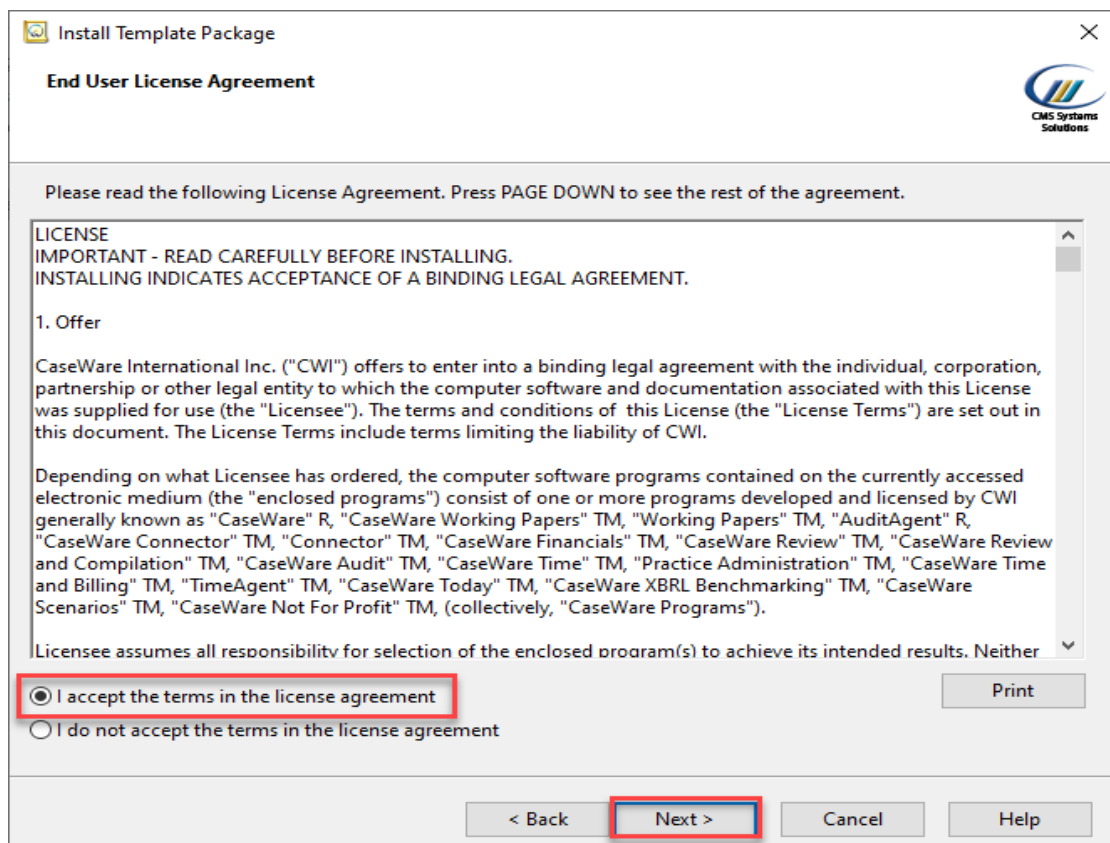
Install Template Package

End User License Agreement

CMS Systems Solutions

Please read the following License Agreement. Press PAGE DOWN to see the rest of the agreement.

LICENSE
IMPORTANT - READ CAREFULLY BEFORE INSTALLING.
INSTALLING INDICATES ACCEPTANCE OF A BINDING LEGAL AGREEMENT.

1. Offer

CaseWare International Inc. ("CWI") offers to enter into a binding legal agreement with the individual, corporation, partnership or other legal entity to which the computer software and documentation associated with this License was supplied for use (the "Licensee"). The terms and conditions of this License (the "License Terms") are set out in this document. The License Terms include terms limiting the liability of CWI.

Depending on what Licensee has ordered, the computer software programs contained on the currently accessed electronic medium (the "enclosed programs") consist of one or more programs developed and licensed by CWI generally known as "CaseWare" R, "CaseWare Working Papers" TM, "Working Papers" TM, "AuditAgent" R, "CaseWare Connector" TM, "Connector" TM, "CaseWare Financials" TM, "CaseWare Review" TM, "CaseWare Review and Compilation" TM, "CaseWare Audit" TM, "CaseWare Time" TM, "Practice Administration" TM, "CaseWare Time and Billing" TM, "TimeAgent" TM, "CaseWare Today" TM, "CaseWare XBRL Benchmarking" TM, "CaseWare Scenarios" TM, "CaseWare Not For Profit" TM, (collectively, "CaseWare Programs").

Licensee assumes all responsibility for selection of the enclosed program(s) to achieve its intended results. Neither

I accept the terms in the license agreement
I do not accept the terms in the license agreement

Print

< Back
Next >
Cancel
Help